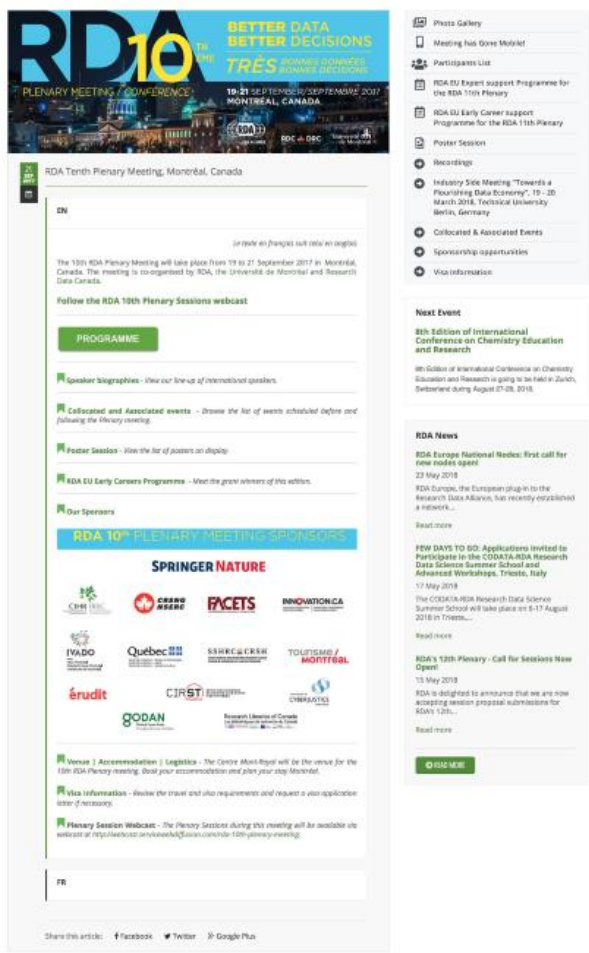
RDA 10 TH ÈME

BETTER DATA BETTER DECISIONS
TRÈS BONNES DONNÉES BONNES DÉCISIONS

PLENARY MEETING / CONFERENCE

19-21 SEPTEMBER/SEPTEMBRE 2017
MONTREAL, CANADA

RDA RDC DRC Université de Montréal

21 SEP 2017

RDA Tenth Plenary Meeting, Montréal, Canada

EN

(Le texte en français suit celui en anglais)

The 10th RDA Plenary Meeting will take place from 19 to 21 September 2017 in Montréal, Canada. The meeting is co-organised by RDA, the Université de Montréal and Research Data Canada.

Follow the RDA 10th Plenary Sessions webcast

PROGRAMME

Speaker biographies - View our line-up of international speakers.

Collocated and Associated events - Browse the list of events scheduled before and following the Plenary meeting.

Poster Session - View the list of posters on display.

RDA EU Early Careers Programme - Meet the grant winners of this edition.

Our Sponsors

RDA 10th PLENARY MEETING SPONSORS

SPRINGER NATURE

CIHR IRSC
CRSNG NSERC
FACETS
INNOVATION.CA
IVADO
Québec
SSHRC CRSH
TOURISME MONTRÉAL
érudit
CIRST
CYBERJUSTICE
GODAN
Research Libraries of Canada

Venue | Accommodation | Logistics - The Centre Mont-Royal will be the venue for the 10th RDA Plenary meeting. Book your accommodation and plan your stay Montréal.

Visa information - Review the travel and visa requirements and request a visa application letter if necessary.

Plenary Session Webcast - The Plenary Sessions during this meeting will be available via webcast at http://webcast.servicesdediffusion.com/rda-10th-plenary-meeting.

FR

Share this article: Facebook Twitter Google Plus

Photo Gallery
Meeting has Gone Mobile!
Participants List
RDA EU Expert support Programme for the RDA 11th Plenary
RDA EU Early Career support Programme for the RDA 11th Plenary
Poster Session
Recordings
Industry Side Meeting "Towards a Flourishing Data Economy", 19 - 20 March 2018, Technical University Berlin, Germany
Collocated & Associated Events
Sponsorship opportunities
Visa information

Next Event

8th Edition of International Conference on Chemistry Education and Research

8th Edition of International Conference on Chemistry Education and Research is going to be held in Zurich, Switzerland during August 07-08, 2018.

RDA News

RDA Europe National Nodes: first call for new nodes open!
23 May 2018
RDA Europe, the European plug-in to the Research Data Alliance, has recently established a network...
Read more

FEW DAYS TO GO: Applications invited to Participate in the CODATA-RDA Research Data Science Summer School and Advanced Workshops, Trieste, Italy
17 May 2018
The CODATA-RDA Research Data Science Summer School will take place on 6-17 August 2018 in Trieste,...
Read more

RDA's 12th Plenary - Call for Sessions Now Open!
15 May 2018
RDA is delighted to announce that we are now accepting session proposal submissions for RDA's 12th...
Read more

READ MORE